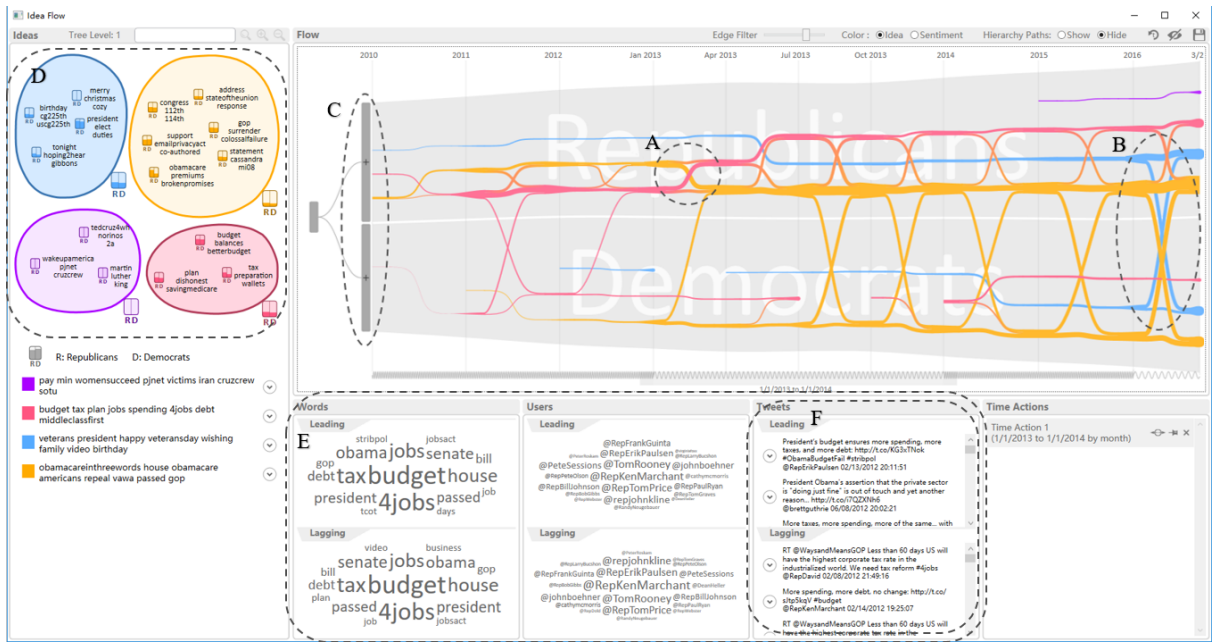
Idea Flow

Ideas Tree Level: 1

D

birthday cg225th uscg225th

merry christmas cozy

president elect duties

tonight hoping2hear gibbons

RD

congress 112th 114th

address stateoftheunion response

support emailprivacyact co-authored

gop surrender colossalfailure

obamacare premiums brokenpromises

statement cassandra ml08

RD

tedcruz4wh norinos 2a

wakeupamerica pjnet cruzcrew

martin luther king

RD

budget balances betterbudget

plan dishonest savingmedicare

tax preparation wallets

RD

R: Republicans D: Democrats

pay min womensucceed pjnet victims iran cruzcrew sotu

budget tax plan jobs spending 4jobs debt middleclassfirst

veterans president happy veteransday wishing family video birthday

obamacareinthreewords house obamacare americans repeal vawa passed gop

Flow Edge Filter Color : Idea Sentiment Hierarchy Paths: Show Hide

2010 2011 2012 Jan 2013 Apr 2013 Jul 2013 Oct 2013 2014 2015 2016 3/2

C A B

Republicans

Democrats

1/1/2013 to 1/1/2014

Words

Leading

E

stribpol jobsact obama jobs senate bill gop debt tax budget house president 4jobs passed job tcot days

Lagging

video business senate jobs obama bill gop debt tax budget house plan passed 4jobs president job jobsact

Users

Leading

@RepFrankGuinta @RepErikPaulsen @PeteSessions @TomRooney @johnboehner @RepKenMarchant @RepBillJohnson @RepTomPrice @RepPaulRyan @repjohnkline @RepTomGraves

Lagging

@repjohnkline @RepErikPaulsen @RepFrankGuinta @PeteSessions @RepKenMarchant @johnboehner @RepBillJohnson @TomRooney @RepTomPrice @RepPaulRyan

Tweets

F

Leading

President's budget ensures more spending, more taxes, and more debt: http://t.co/XG3xTNok #ObamaBudgetFail #stribpol @RepErikPaulsen 02/13/2012 20:11:51

President Obama's assertion that the private sector is "doing just fine" is out of touch and yet another reason... http://t.co/i7QZXNh6 @brettguthrie 06/08/2012 20:02:21

More taxes, more spending, more of the same... with

Lagging

RT @WaysandMeansGOP Less than 60 days US will have the highest corporate tax rate in the industrialized world. We need tax reform #4jobs @RepDavid 02/08/2012 21:49:16

More spending, more debt, no change: http://t.co/sItp5kqV #budget @RepKenMarchant 02/14/2012 19:25:07

RT @WaysandMeansGOP Less than 60 days US will have the highest corporate tax rate in the

Time Actions

Time Action 1 (1/1/2013 to 1/1/2014 by month)